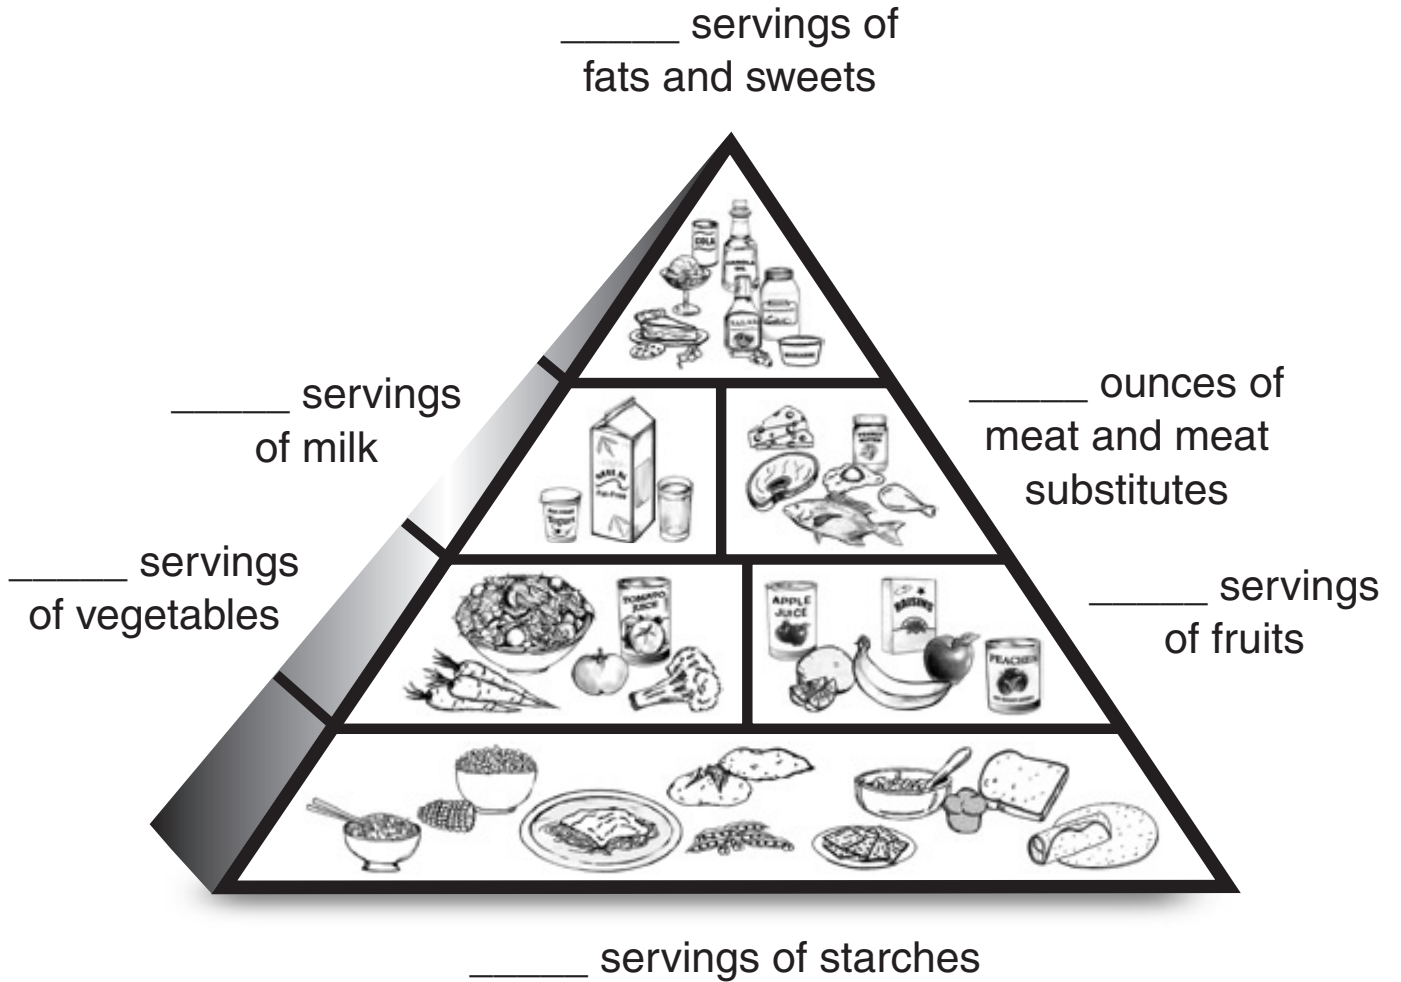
_____ servings of fats and sweets

COLA

_____ servings of milk

_____ ounces of meat and meat substitutes

_____ servings of vegetables

TOMATO JUICE

APPLE JUICE

RAISINS

PEACHES

_____ servings of fruits

_____ servings of starches